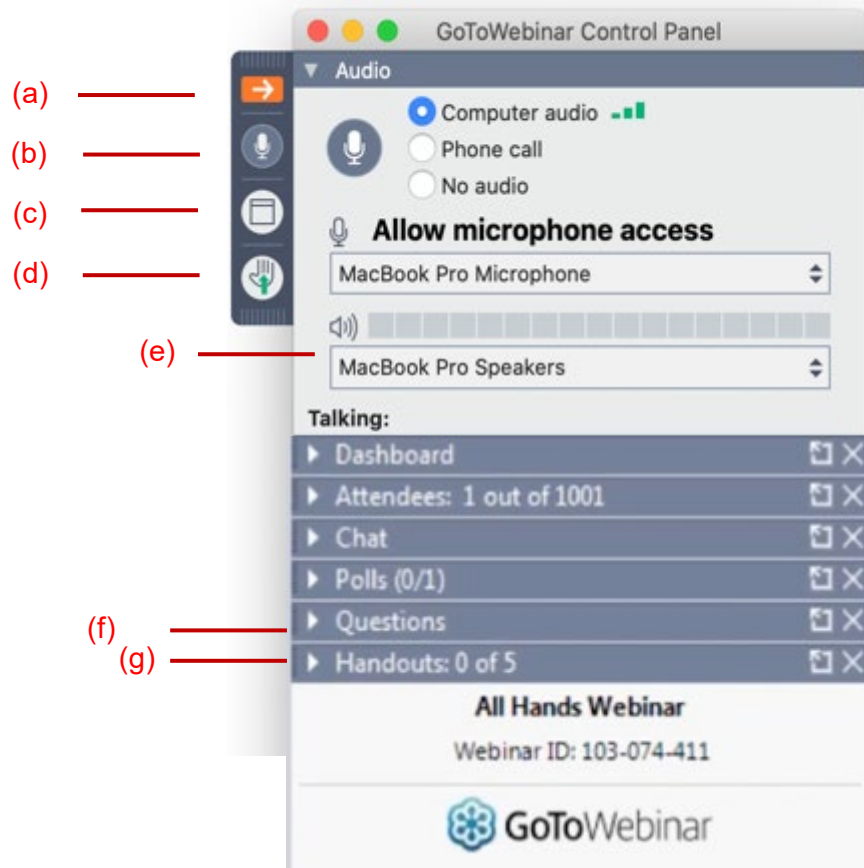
(a)
(b)
(c)
(d)

GoToWebinar Control Panel

Audio

Computer audio
Phone call
No audio

Allow microphone access

MacBook Pro Microphone

(e)

MacBook Pro Speakers

Talking:

Dashboard
Attendees: 1 out of 1001
Chat
Polls (0/1)
(f)
Questions
(g)
Handouts: 0 of 5

All Hands Webinar

Webinar ID: 103-074-411

GoToWebinar